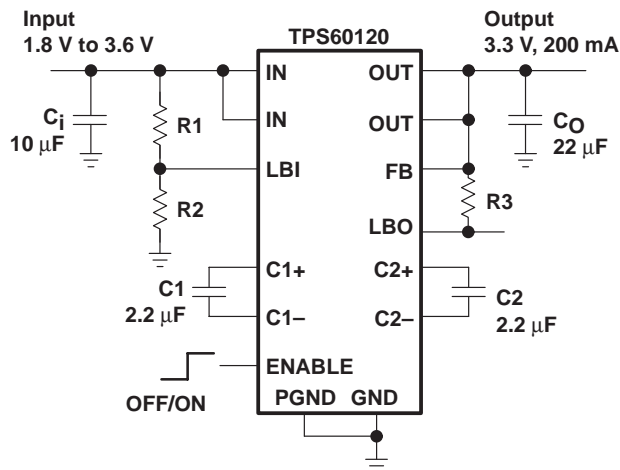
Input
1.8 V to 3.6 V

TPS60120

Output
3.3 V, 200 mA

IN

OUT

IN

OUT

$C_i$
10 $\mu$F

R1

$C_O$
22 $\mu$F

LBI

FB

R2

R3

LBO

C1+

C2+

C1
2.2 $\mu$F

C2
2.2 $\mu$F

C1–

C2–

ENABLE

OFF/ON

PGND

GND